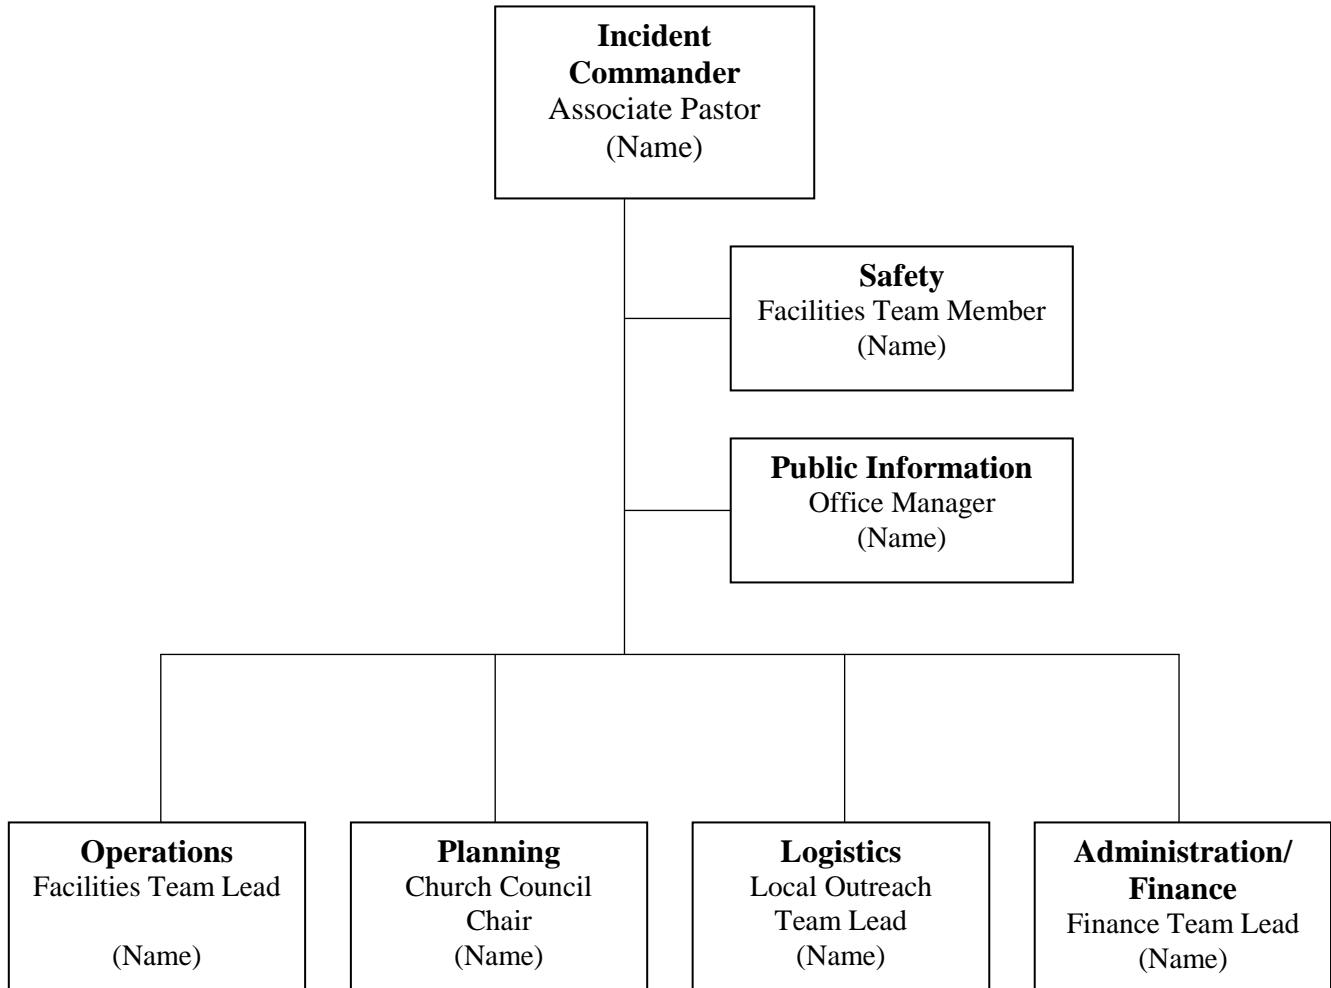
Incident Commander
Associate Pastor
(Name)

Safety
Facilities Team Member
(Name)

Public Information
Office Manager
(Name)

Operations
Facilities Team Lead

(Name)

Planning
Church Council Chair
(Name)

Logistics
Local Outreach Team Lead
(Name)

Administration/ Finance
Finance Team Lead
(Name)